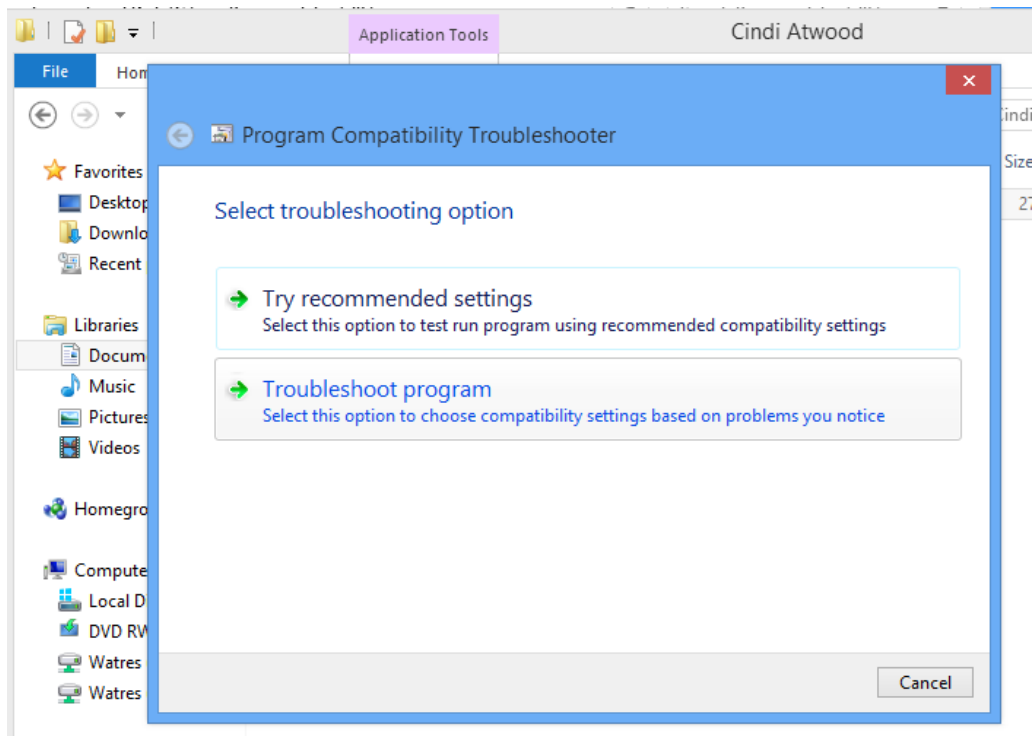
Application Tools
Cindi Atwood
File
Hom
Cindi
Size
27
Favorites
Desktop
Downlo
Recent
Libraries
Docum
Music
Pictures
Videos
Homegro
Compute
Local D
DVD RW
Watres
Watres

Program Compatibility Troubleshooter

Select troubleshooting option

Try recommended settings
Select this option to test run program using recommended compatibility settings

Troubleshoot program
Select this option to choose compatibility settings based on problems you notice

Cancel